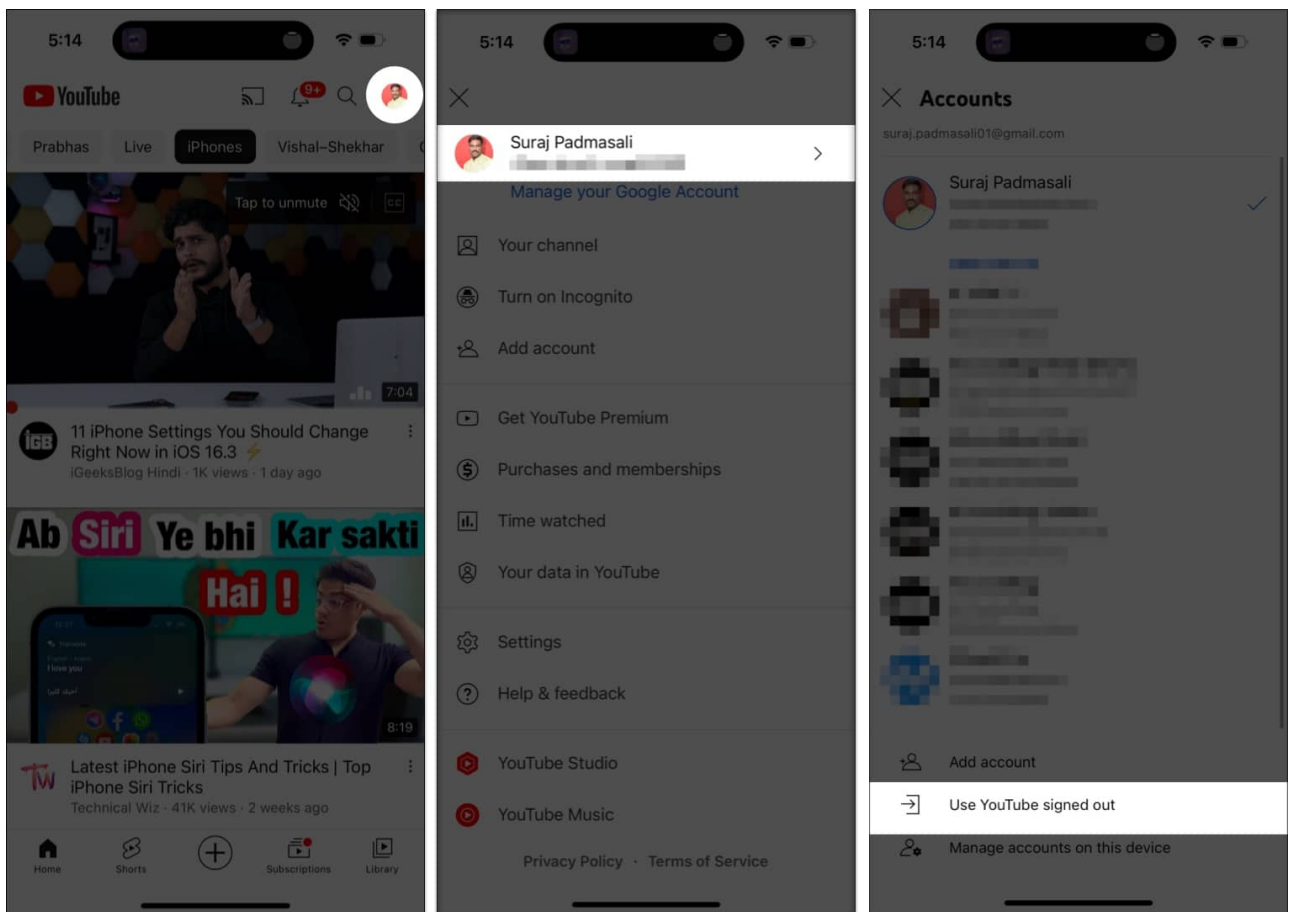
5:14

YouTube 9+

Prabhas Live iPhones Vishal-Shekhar

Tap to unmute CC

7:04

11 iPhone Settings You Should Change Right Now in iOS 16.3 ⚡
iGeeksBlog Hindi · 1K views · 1 day ago

Ab Siri Ye bhi Kar sakti Hai !

8:19

Latest iPhone Siri Tips And Tricks | Top iPhone Siri Tricks
Technical Wiz · 41K views · 2 weeks ago

Home Shorts Subscriptions Library

5:14

Suraj Padmasali
Manage your Google Account

Your channel
Turn on Incognito
Add account
Get YouTube Premium
Purchases and memberships
Time watched
Your data in YouTube
Settings
Help & feedback
YouTube Studio
YouTube Music

Privacy Policy · Terms of Service

5:14

Accounts
suraj.padmasali01@gmail.com

Suraj Padmasali

Add account
Use YouTube signed out
Manage accounts on this device